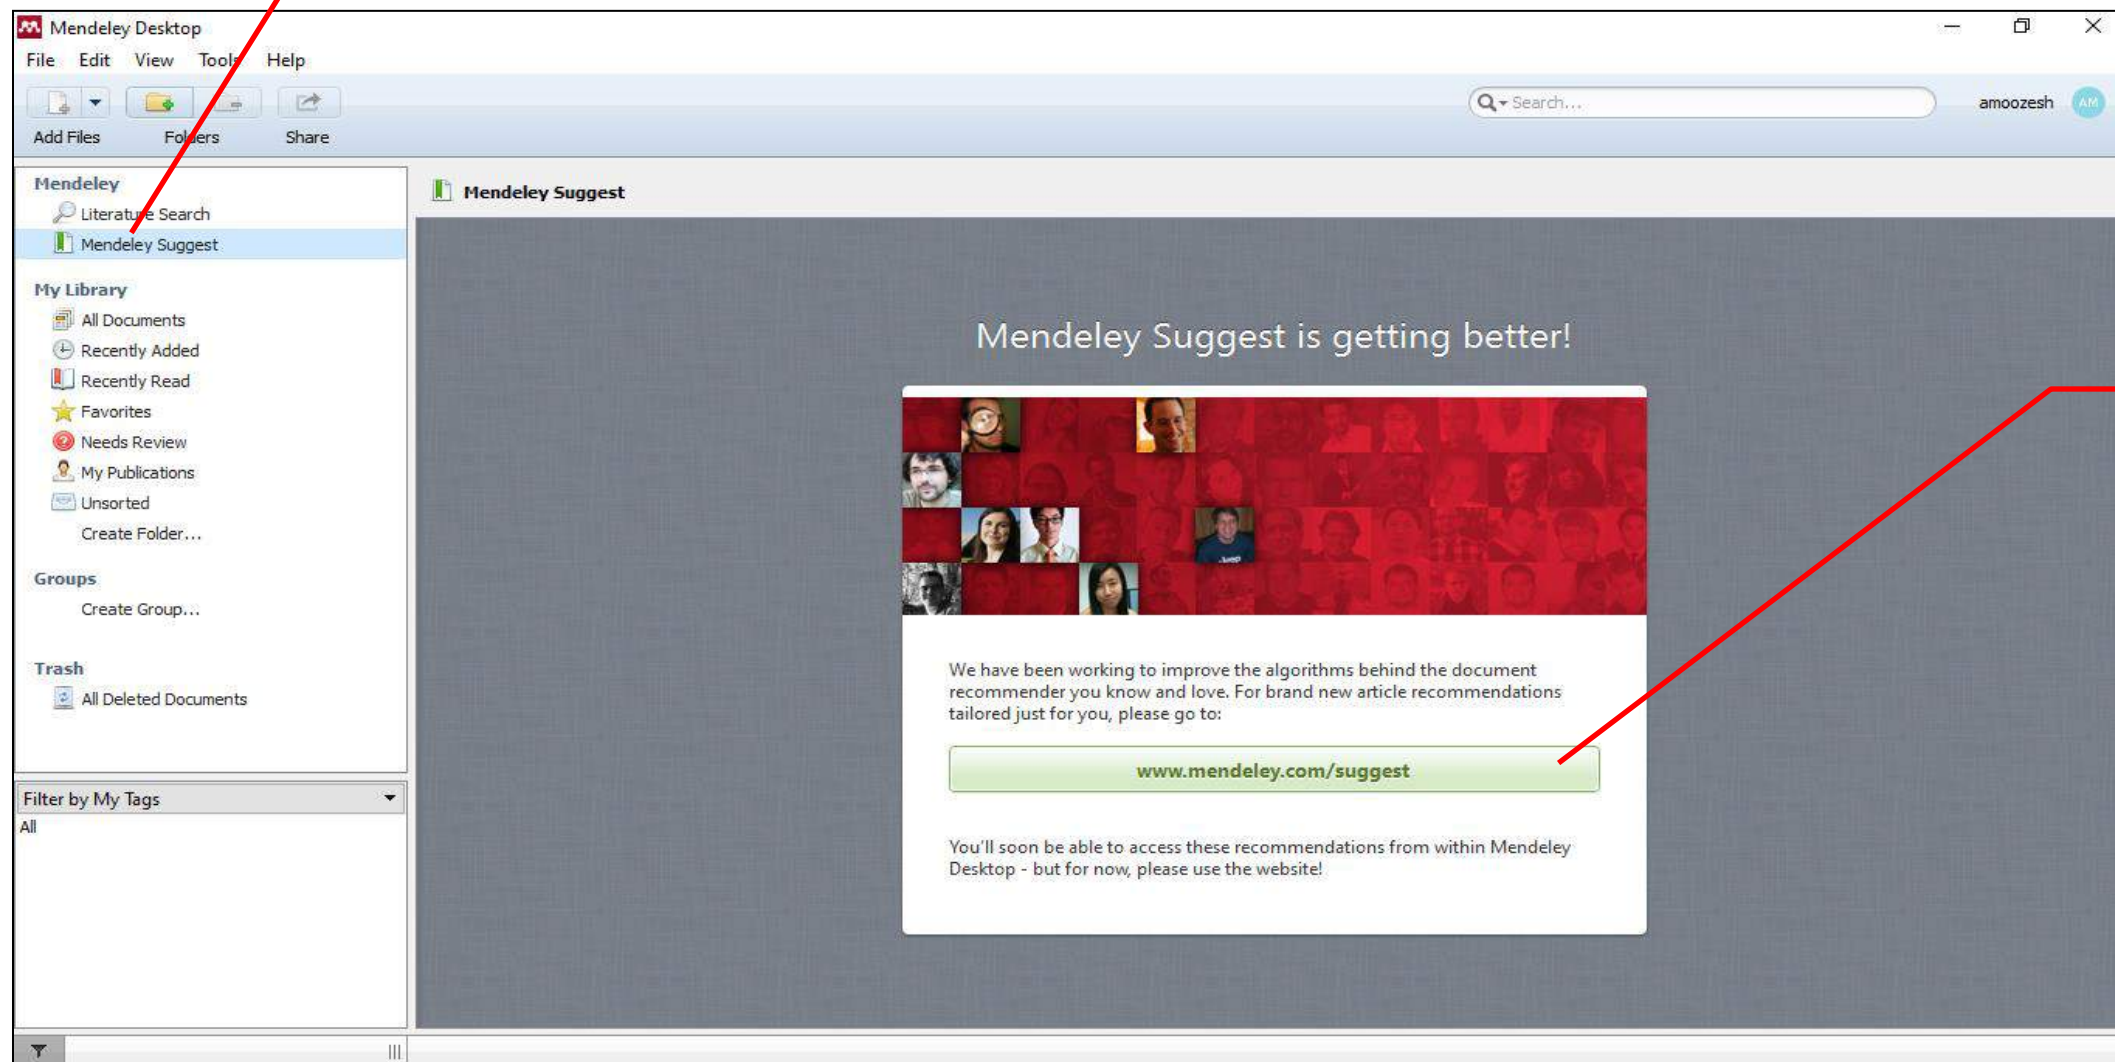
Mendeley Desktop

File Edit View Tools Help

Add Files Folders Share

Search...

amoozesh AM

Mendeley
Literature Search
Mendeley Suggest

My Library
All Documents
Recently Added
Recently Read
Favorites
Needs Review
My Publications
Unsorted
Create Folder...

Groups
Create Group...

Trash
All Deleted Documents

Filter by My Tags
All

Mendeley Suggest

Mendeley Suggest is getting better!

We have been working to improve the algorithms behind the document recommender you know and love. For brand new article recommendations tailored just for you, please go to:

www.mendeley.com/suggest

You'll soon be able to access these recommendations from within Mendeley Desktop - but for now, please use the website!